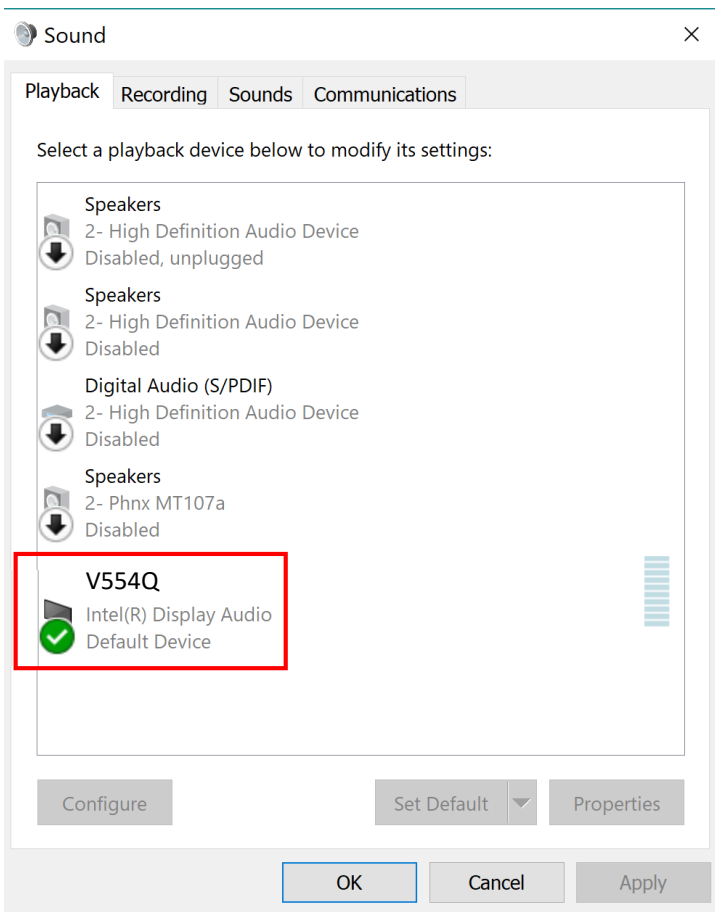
Sound

×

Playback Recording Sounds Communications

Select a playback device below to modify its settings:

Speakers
2- High Definition Audio Device
Disabled, unplugged

Speakers
2- High Definition Audio Device
Disabled

Digital Audio (S/PDIF)
2- High Definition Audio Device
Disabled

Speakers
2- Phnx MT107a
Disabled

V554Q
Intel(R) Display Audio
Default Device

Configure

Set Default

Properties

OK

Cancel

Apply